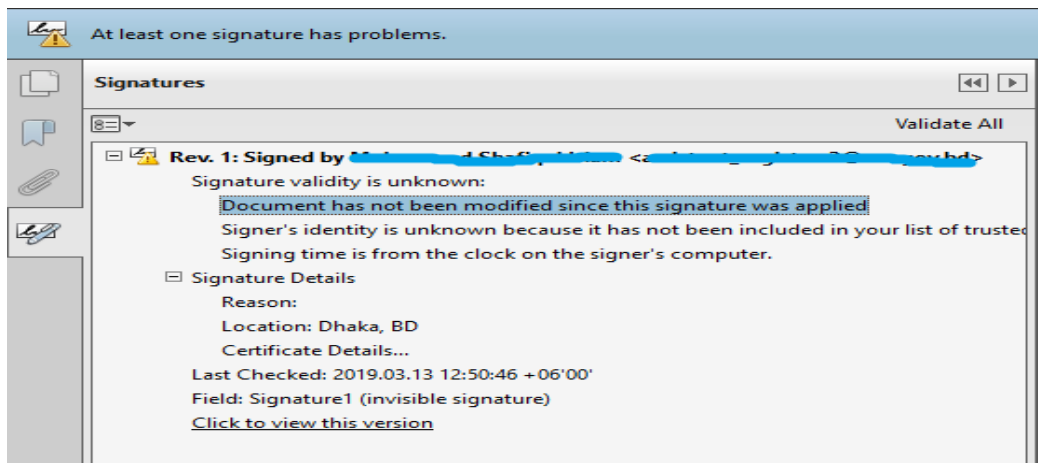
At least one signature has problems.

Signatures

Validate All

Rev. 1: Signed by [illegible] <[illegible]>

Signature validity is unknown:

Document has not been modified since this signature was applied

Signer's identity is unknown because it has not been included in your list of trusted

Signing time is from the clock on the signer's computer.

Signature Details

Reason:

Location: Dhaka, BD

Certificate Details...

Last Checked: 2019.03.13 12:50:46 +06'00'

Field: Signature1 (invisible signature)

Click to view this version